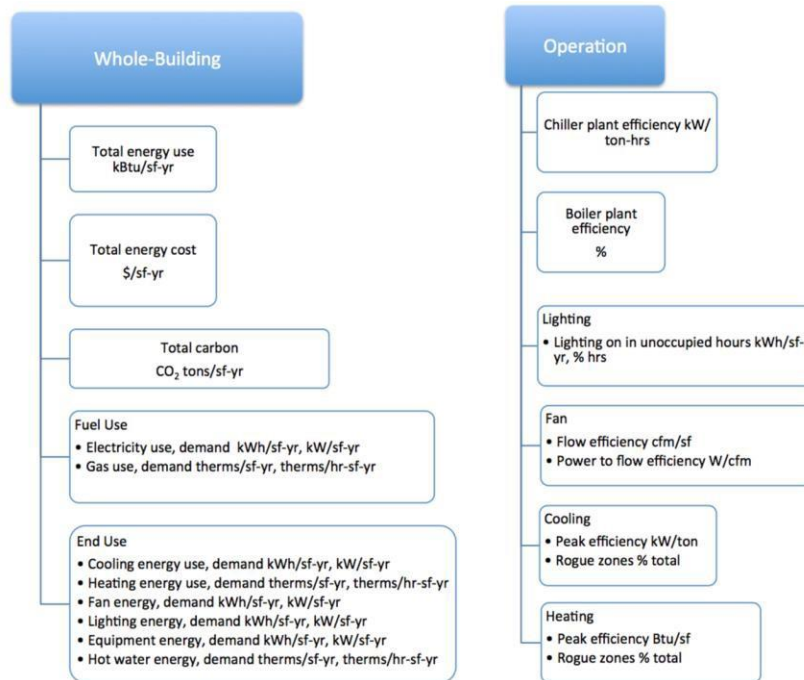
Whole-Building

Total energy use
kBtu/sf-yr

Total energy cost
$/sf-yr

Total carbon
$CO_2$ tons/sf-yr

Fuel Use
• Electricity use, demand kWh/sf-yr, kW/sf-yr
• Gas use, demand therms/sf-yr, therms/hr-sf-yr

End Use
• Cooling energy use, demand kWh/sf-yr, kW/sf-yr
• Heating energy use, demand therms/sf-yr, therms/hr-sf-yr
• Fan energy, demand kWh/sf-yr, kW/sf-yr
• Lighting energy, demand kWh/sf-yr, kW/sf-yr
• Equipment energy, demand kWh/sf-yr, kW/sf-yr
• Hot water energy, demand therms/sf-yr, therms/hr-sf-yr

Operation

Chiller plant efficiency kW/ ton-hrs

Boiler plant efficiency
%

Lighting
• Lighting on in unoccupied hours kWh/sf-yr, % hrs

Fan
• Flow efficiency cfm/sf
• Power to flow efficiency W/cfm

Cooling
• Peak efficiency kW/ton
• Rogue zones % total

Heating
• Peak efficiency Btu/sf
• Rogue zones % total